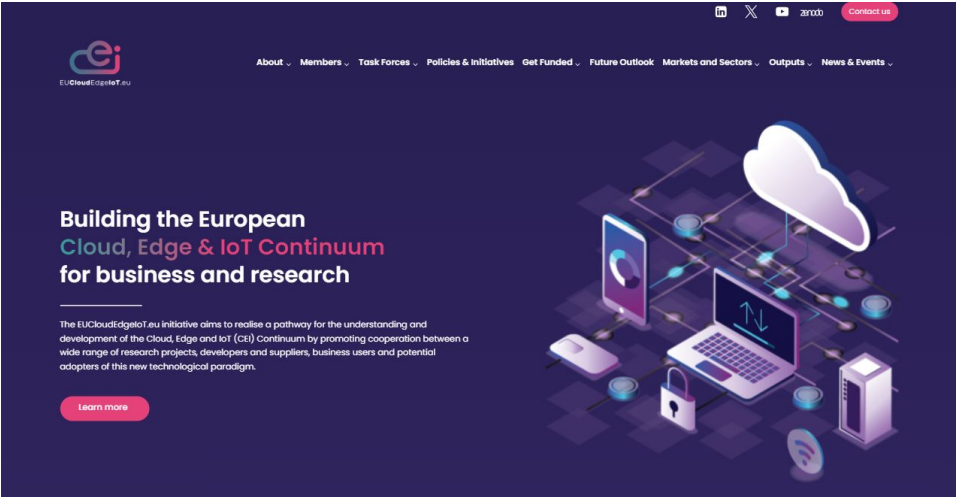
zenodo Contact us

cei
EUCloudEdgeIoT.eu

About Members Task Forces Policies & Initiatives Get Funded Future Outlook Markets and Sectors Outputs News & Events

Building the European Cloud, Edge & IoT Continuum for business and research

The EUCloudEdgeIoT.eu initiative aims to realise a pathway for the understanding and development of the Cloud, Edge and IoT (CEI) Continuum by promoting cooperation between a wide range of research projects, developers and suppliers, business users and potential adopters of this new technological paradigm.

Learn more